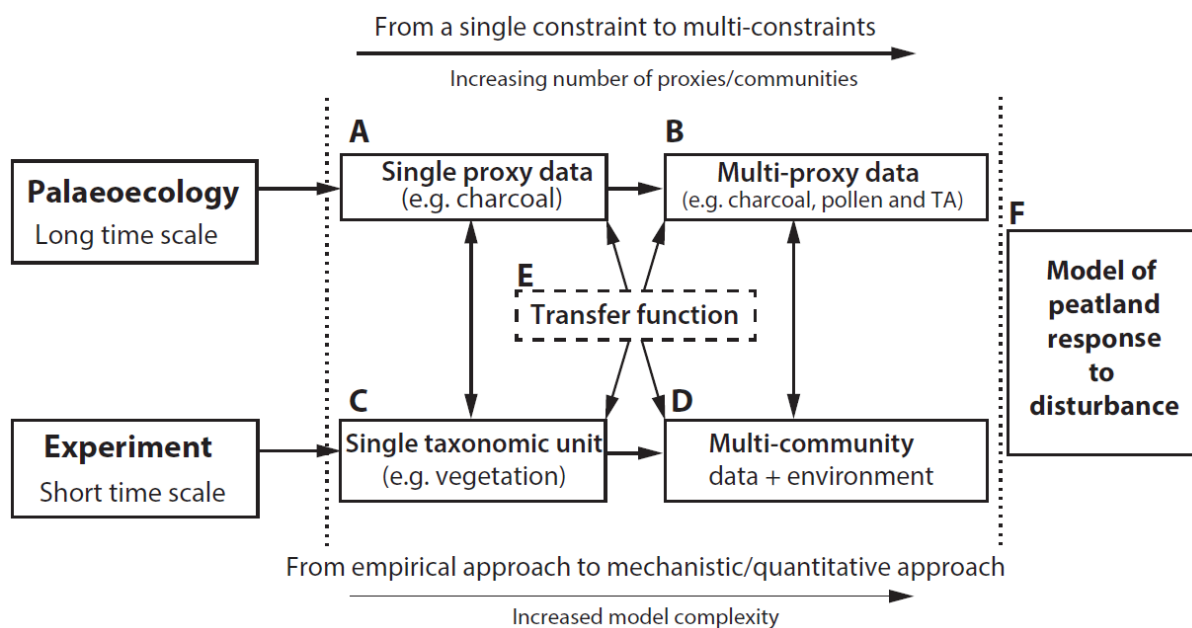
From a single constraint to multi-constraints

Increasing number of proxies/communities

Palaeoecology
Long time scale

A
Single proxy data
(e.g. charcoal)

B
Multi-proxy data
(e.g. charcoal, pollen and TA)

E
Transfer function

F
Model of peatland response to disturbance

Experiment
Short time scale

C
Single taxonomic unit
(e.g. vegetation)

D
Multi-community
data + environment

From empirical approach to mechanistic/quantitative approach

Increased model complexity